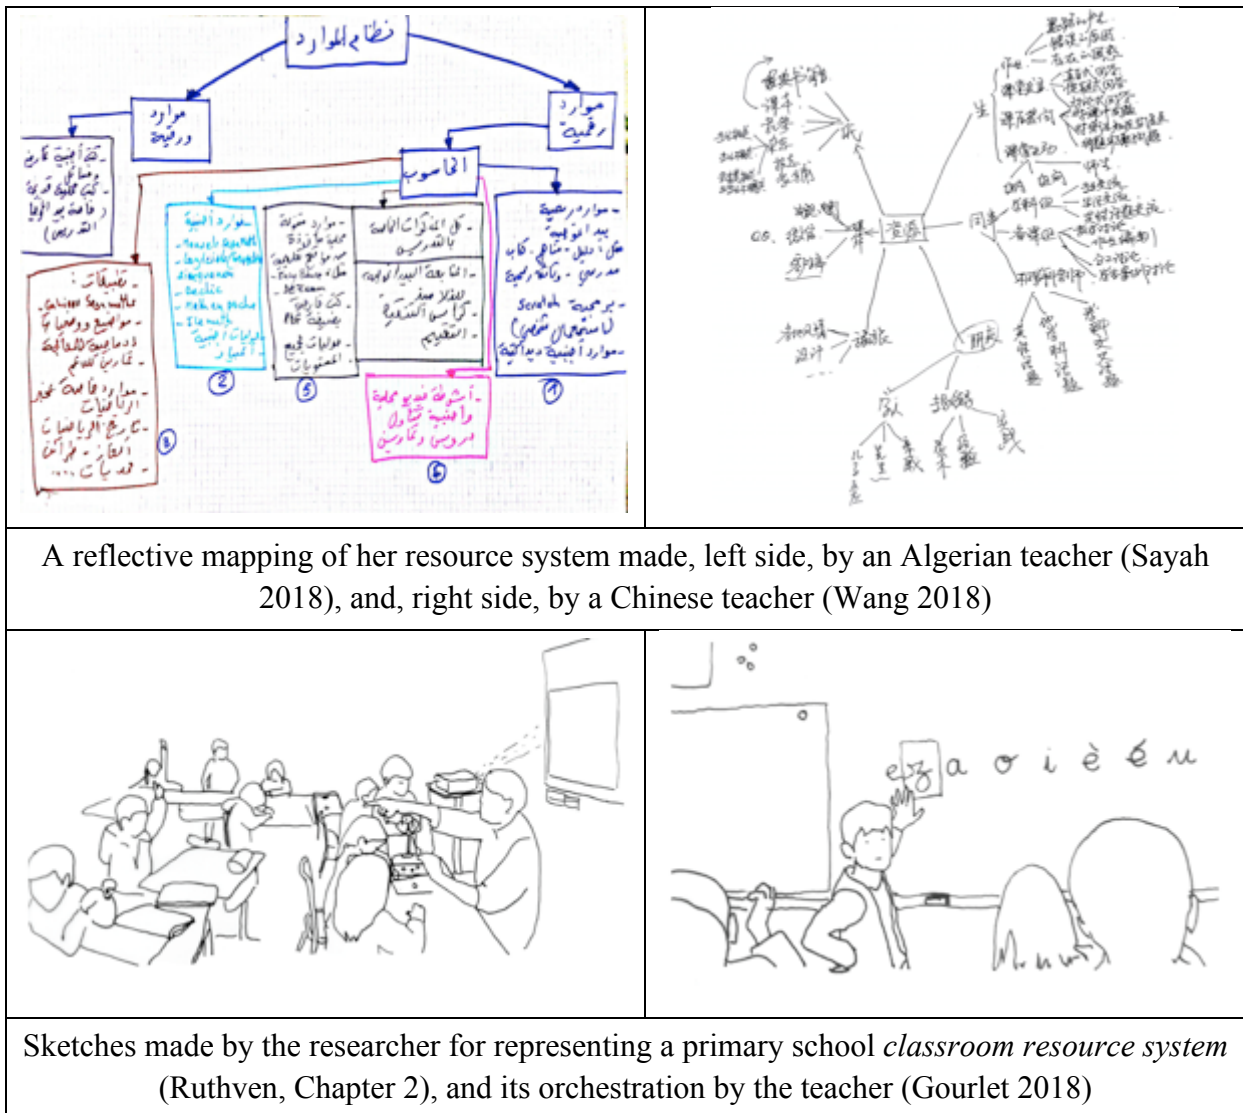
| نظام الموارد | 资源 |
|---|---|
| A reflective mapping of her resource system made, left side, by an Algerian teacher (Sayah 2018), and, right side, by a Chinese teacher (Wang 2018) | |
| | ez a o i è é u |
| Sketches made by the researcher for representing a primary school *classroom resource system* (Ruthven, Chapter 2), and its orchestration by the teacher (Gourlet 2018) | |

موارد ورقية

موارد رقمية

الحاسوب

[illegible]

① ② ③ ④ ⑤ ⑥

家人 朋友 同事 学生 书 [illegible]